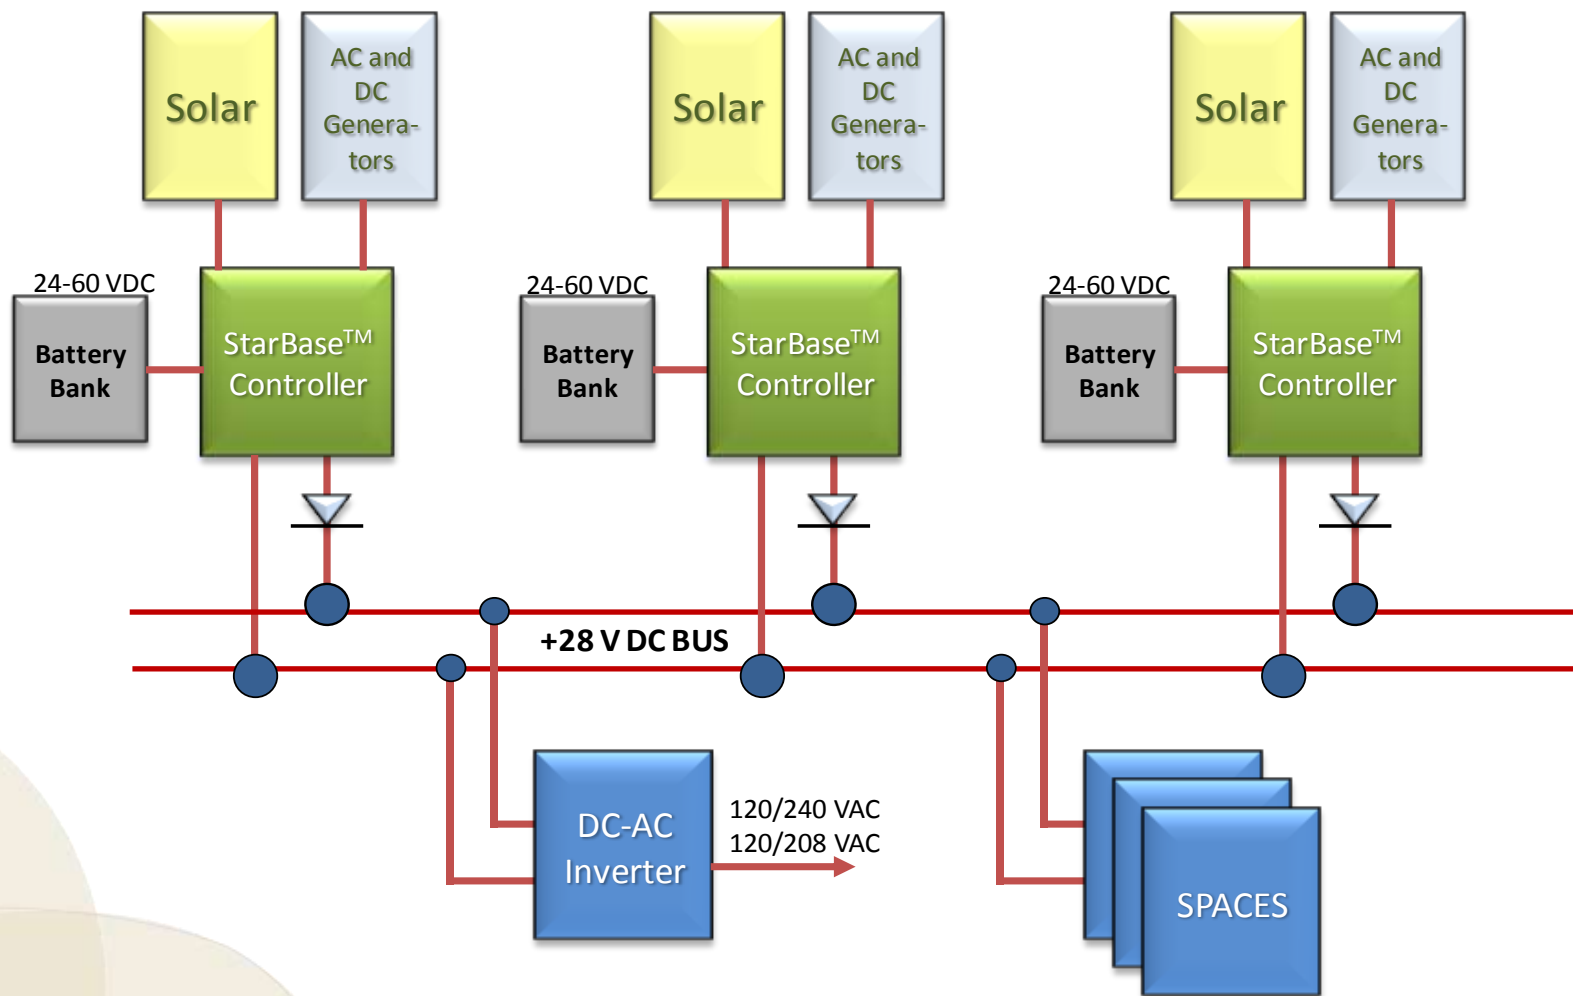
Solar

AC and DC Generators

24-60 VDC

Battery Bank

StarBase™ Controller

Solar

AC and DC Generators

24-60 VDC

Battery Bank

StarBase™ Controller

Solar

AC and DC Generators

24-60 VDC

Battery Bank

StarBase™ Controller

+28 V DC BUS

DC-AC Inverter

120/240 VAC
120/208 VAC

SPACES